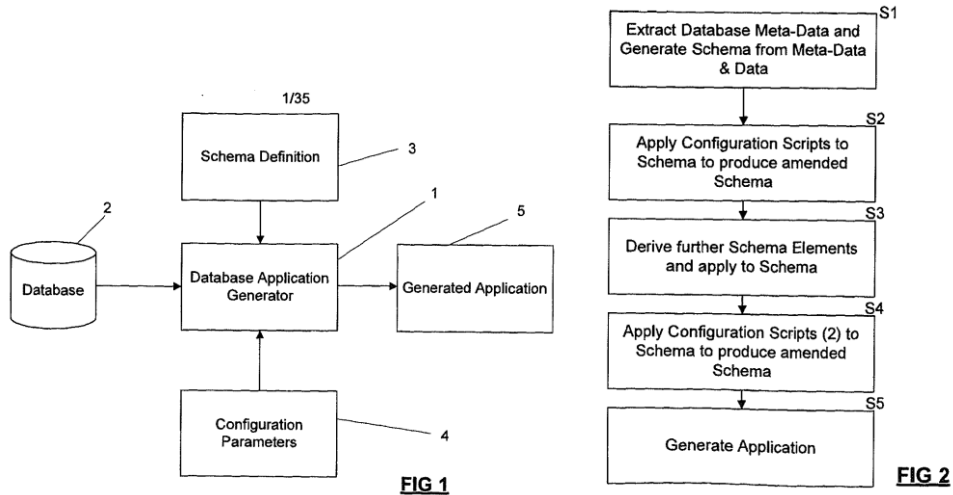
1/35

Schema Definition

3

2

1

5

Database

Database Application Generator

Generated Application

Configuration Parameters

4

FIG 1

Extract Database Meta-Data and Generate Schema from Meta-Data & Data

S1

Apply Configuration Scripts to Schema to produce amended Schema

S2

Derive further Schema Elements and apply to Schema

S3

Apply Configuration Scripts (2) to Schema to produce amended Schema

S4

Generate Application

S5

FIG 2